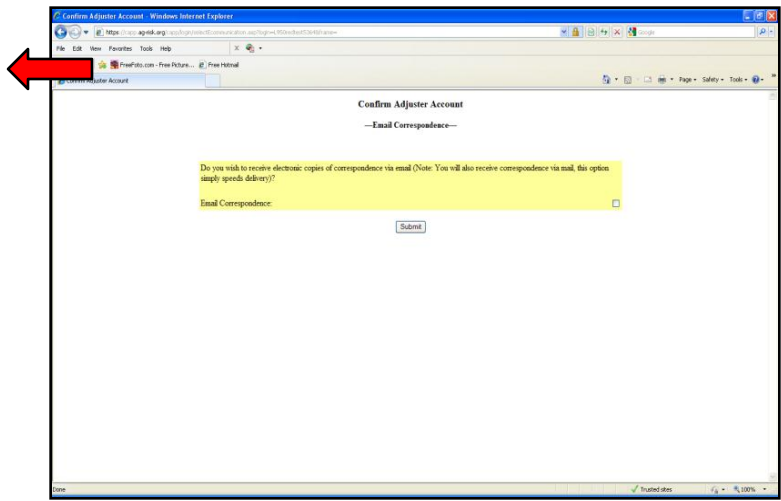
Confirm Adjuster Account - Windows Internet Explorer

https://app.ag-eisk.org/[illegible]

File Edit View Favorites Tools Help

FreeFoto.com - Free Picture... Free Hotmail

Confirm Adjuster Account

Page Safety Tools

Confirm Adjuster Account

—Email Correspondence—

Do you wish to receive electronic copies of correspondence via email (Note: You will also receive correspondence via mail, this option simply speeds delivery)?

Email Correspondence:

Submit

Done

Trusted sites

100%